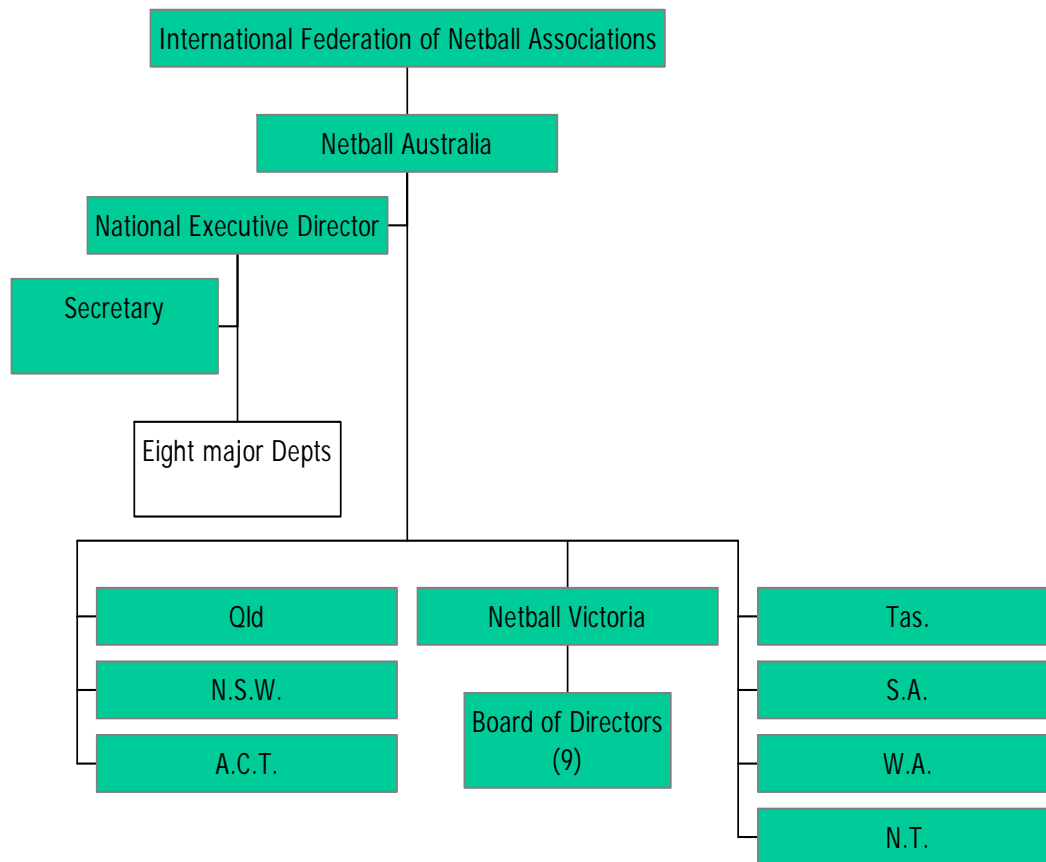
International Federation of Netball Associations

Netball Australia

National Executive Director

Secretary

Eight major Depts

Qld

N.S.W.

A.C.T.

Netball Victoria

Board of Directors (9)

Tas.

S.A.

W.A.

N.T.